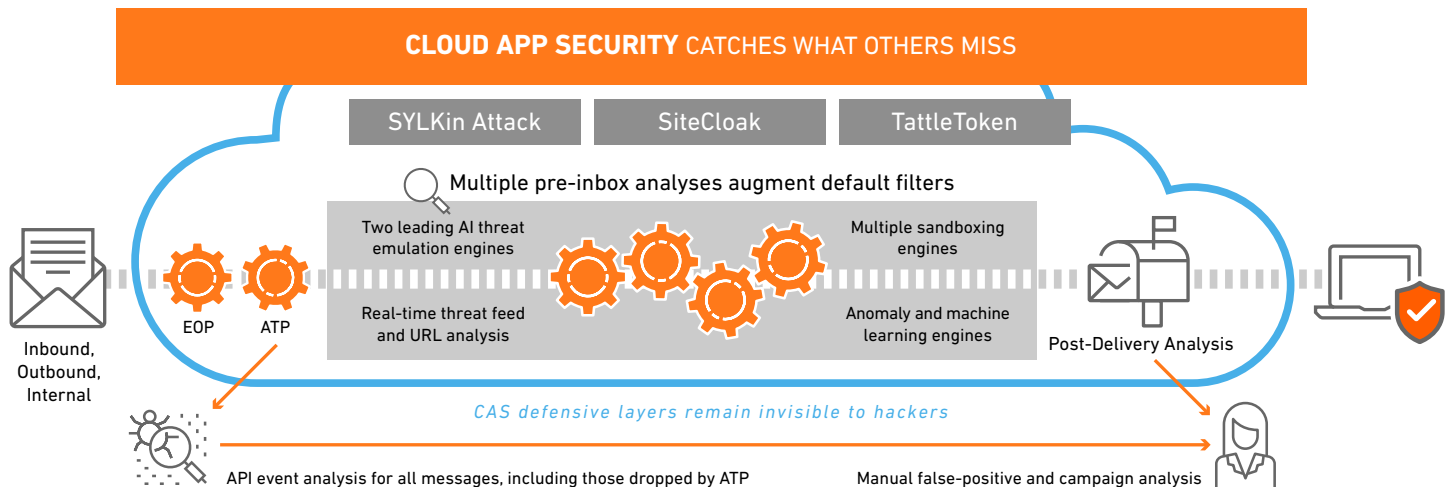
**CLOUD APP SECURITY** CATCHES WHAT OTHERS MISS

SYLKin Attack

SiteCloak

TattleToken

Multiple pre-inbox analyses augment default filters

Two leading AI threat emulation engines

Multiple sandboxing engines

Real-time threat feed and URL analysis

Anomaly and machine learning engines

EOP

ATP

Inbound, Outbound, Internal

Post-Delivery Analysis

CAS defensive layers remain invisible to hackers

API event analysis for all messages, including those dropped by ATP

Manual false-positive and campaign analysis